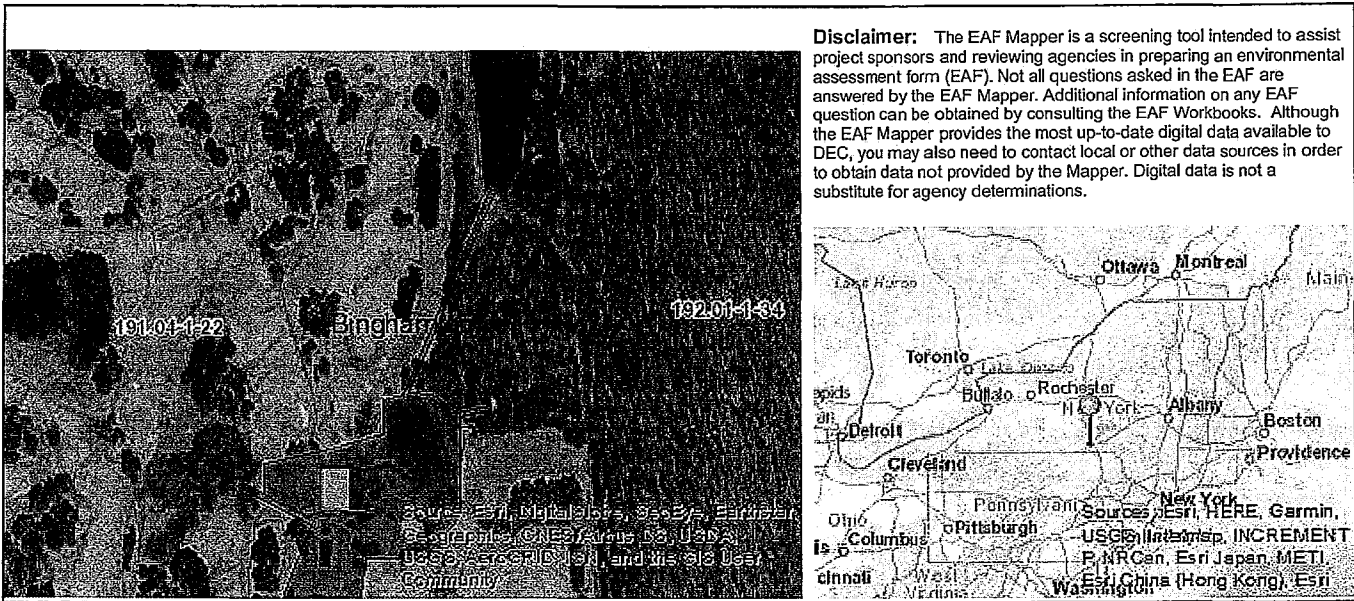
191.04-1-22

Bingham

192.01-1-34

Source: Esri, DigitalGlobe, GeoEye, Earthstar Geographics, CNES/Airbus DS, USDA, USGS, AeroGRID, IGN, and the GIS User Community

Disclaimer: The EAF Mapper is a screening tool intended to assist project sponsors and reviewing agencies in preparing an environmental assessment form (EAF). Not all questions asked in the EAF are answered by the EAF Mapper. Additional information on any EAF question can be obtained by consulting the EAF Workbooks. Although the EAF Mapper provides the most up-to-date digital data available to DEC, you may also need to contact local or other data sources in order to obtain data not provided by the Mapper. Digital data is not a substitute for agency determinations.

Lake Huron

Ottawa

Montreal

Main

Toronto

Lake Ontario

apids

Buffalo

Rochester

N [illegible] York

Albany

Boston

an

Detroit

Providence

Cleveland

Pennsylvani

New York

Ohio

Pittsburgh

is

Columbus

cinnati

West Virginia

Washington

Sources: Esri, HERE, Garmin, USGS, Intermap, INCREMENT P, NRCan, Esri Japan, METI, Esri China (Hong Kong), Esri